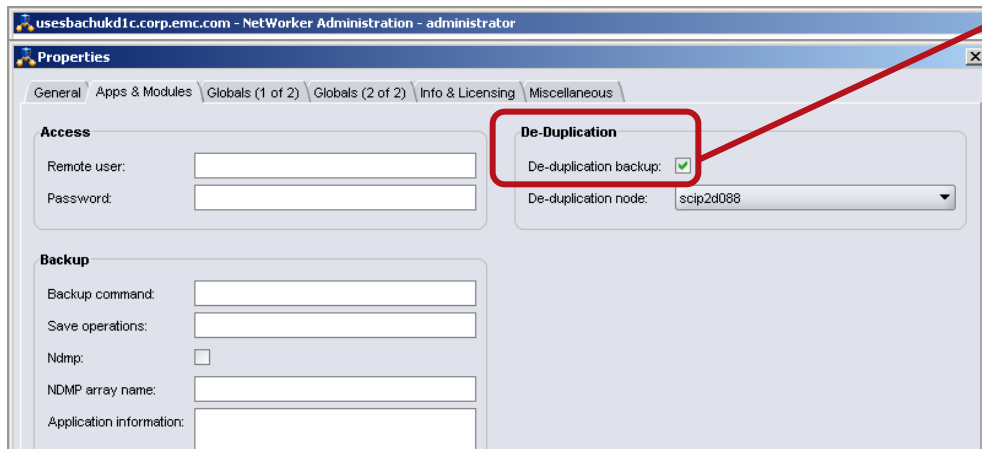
usesbachukd1c.corp.emc.com - NetWorker Administration - administrator

Properties

General | Apps & Modules | Globals (1 of 2) | Globals (2 of 2) | Info & Licensing | Miscellaneous

Access

Remote user:

Password:

De-Duplication

De-duplication backup:

De-duplication node: scip2d088

Backup

Backup command:

Save operations:

Ndmp:

NDMP array name:

Application information: